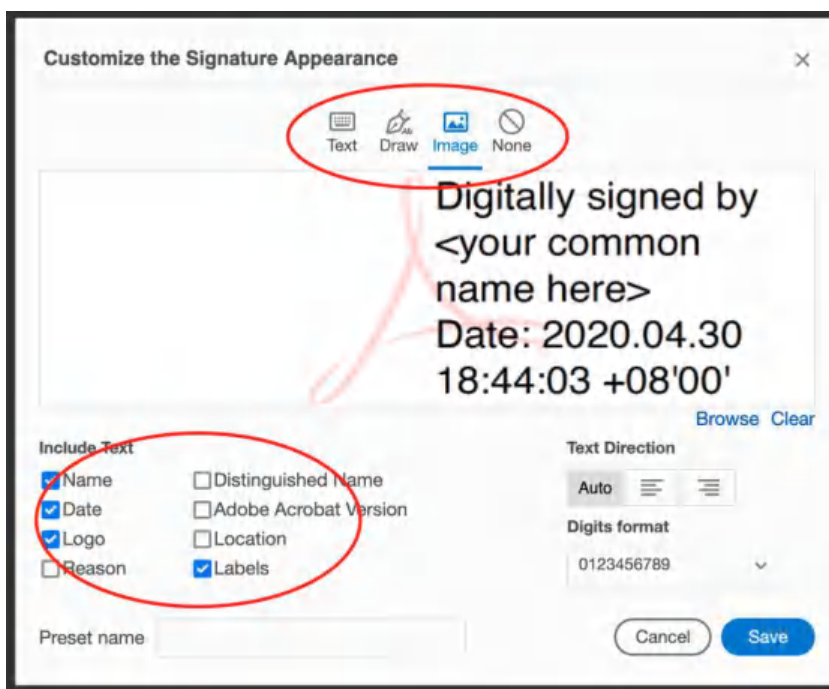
Customize the Signature Appearance

×

Text Draw Image None

Digitally signed by <your common name here> Date: 2020.04.30 18:44:03 +08'00'

Browse Clear

Include Text

Name
Date
Logo
Reason

Distinguished Name
Adobe Acrobat Version
Location
Labels

Text Direction

Auto

Digits format

0123456789

Preset name

Cancel Save